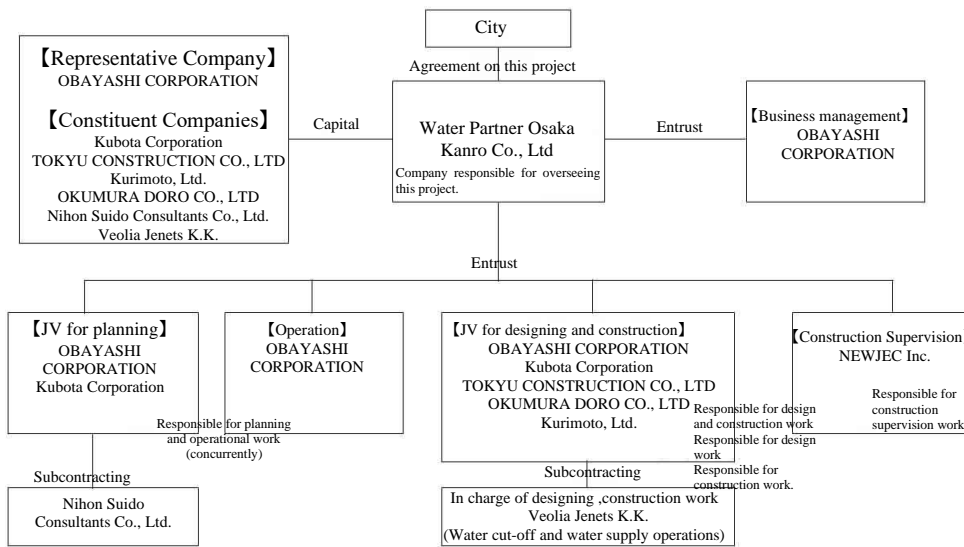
City

Agreement on this project

【Representative Company】
OBAYASHI CORPORATION

【Constituent Companies】
Kubota Corporation
TOKYU CONSTRUCTION CO., LTD
Kurimoto, Ltd.
OKUMURA DORO CO., LTD
Nihon Suido Consultants Co., Ltd.
Veolia Jenets K.K.

Capital

Water Partner Osaka
Kanro Co., Ltd
Company responsible for overseeing this project.

Entrust

【Business management】
OBAYASHI CORPORATION

Entrust

【JV for planning】
OBAYASHI CORPORATION
Kubota Corporation

【Operation】
OBAYASHI CORPORATION

Responsible for planning and operational work (concurrently)

【JV for designing and construction】
OBAYASHI CORPORATION
Kubota Corporation
TOKYU CONSTRUCTION CO., LTD
OKUMURA DORO CO., LTD
Kurimoto, Ltd.

Responsible for design and construction work
Responsible for design work
Responsible for construction work.

【Construction Supervision
NEWJEC Inc.

Responsible for construction supervision work

Subcontracting

Nihon Suido Consultants Co., Ltd.

Subcontracting

In charge of designing ,construction work
Veolia Jenets K.K.
(Water cut-off and water supply operations)